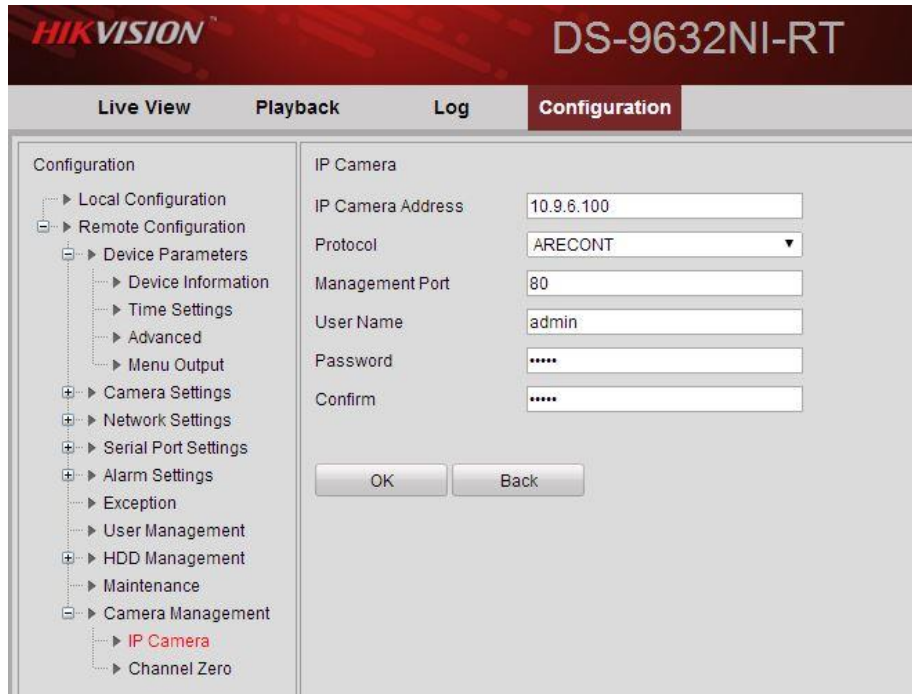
HIKVISION

DS-9632NI-RT

Live View
Playback
Log
Configuration

Configuration
Local Configuration
Remote Configuration
Device Parameters
Device Information
Time Settings
Advanced
Menu Output
Camera Settings
Network Settings
Serial Port Settings
Alarm Settings
Exception
User Management
HDD Management
Maintenance
Camera Management
IP Camera
Channel Zero

IP Camera

IP Camera Address 10.9.6.100
Protocol ARECONT
Management Port 80
User Name admin
Password •••••
Confirm •••••

OK
Back